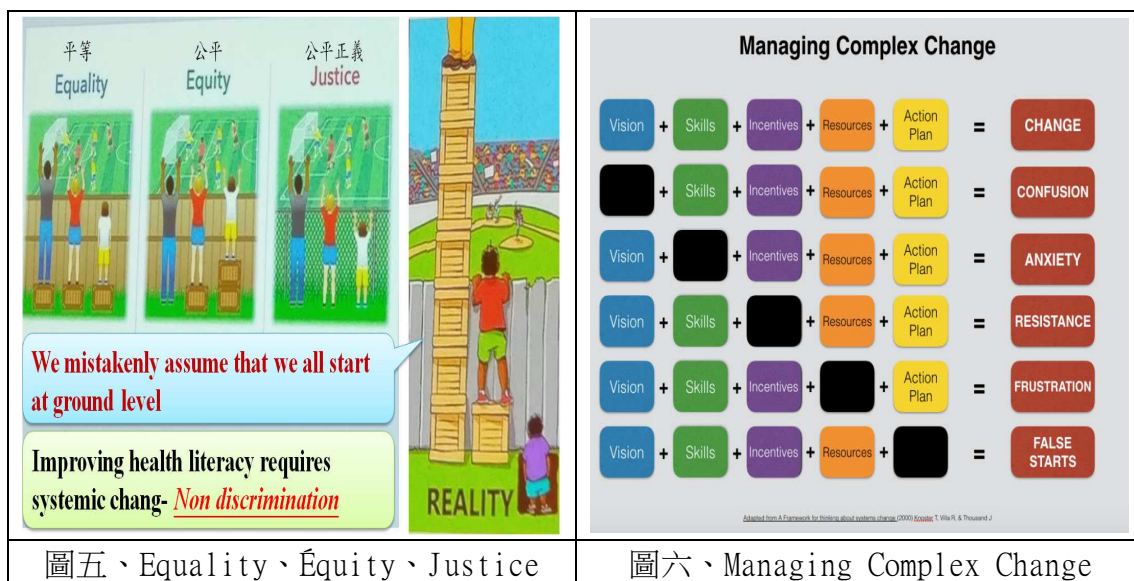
平等
Equality

公平
Equity

公平正義
Justice

We mistakenly assume that we all start at ground level

Improving health literacy requires systemic chang- Non discrimination

REALITY

Managing Complex Change

Vision + Skills + Incentives + Resources + Action Plan = CHANGE

+ Skills + Incentives + Resources + Action Plan = CONFUSION

Vision + + Incentives + Resources + Action Plan = ANXIETY

Vision + Skills + + Resources + Action Plan = RESISTANCE

Vision + Skills + Incentives + + Action Plan = FRUSTRATION

Vision + Skills + Incentives + Resources + = FALSE STARTS

Adapted from A Framework for thinking about systems change (2000) Knoster T, Villa R, & Thousand J

圖五、Equality、Équity、Justice

圖六、Managing Complex Change